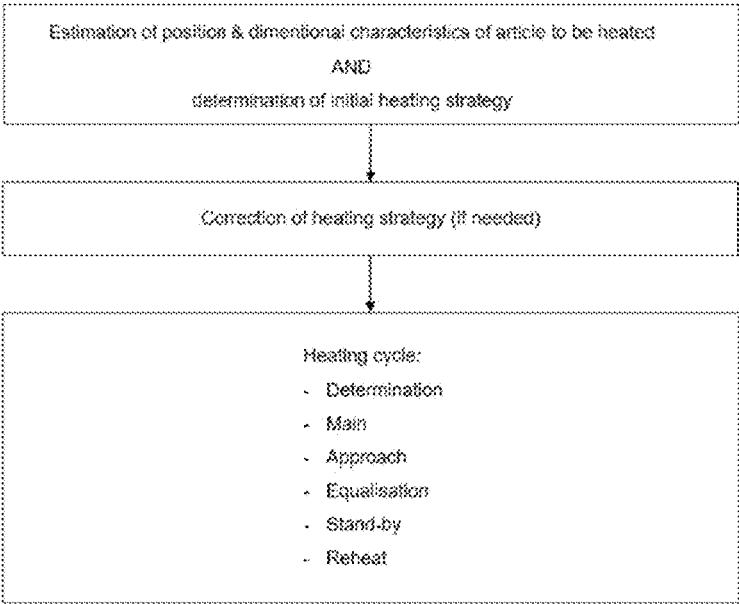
Estimation of position & dimentional characteristics of article to be heated
AND
determination of initial heating strategy

Correction of heating strategy (if needed)

Heating cycle:
- Determination
- Main
- Approach
- Equalisation
- Stand-by
- Reheat